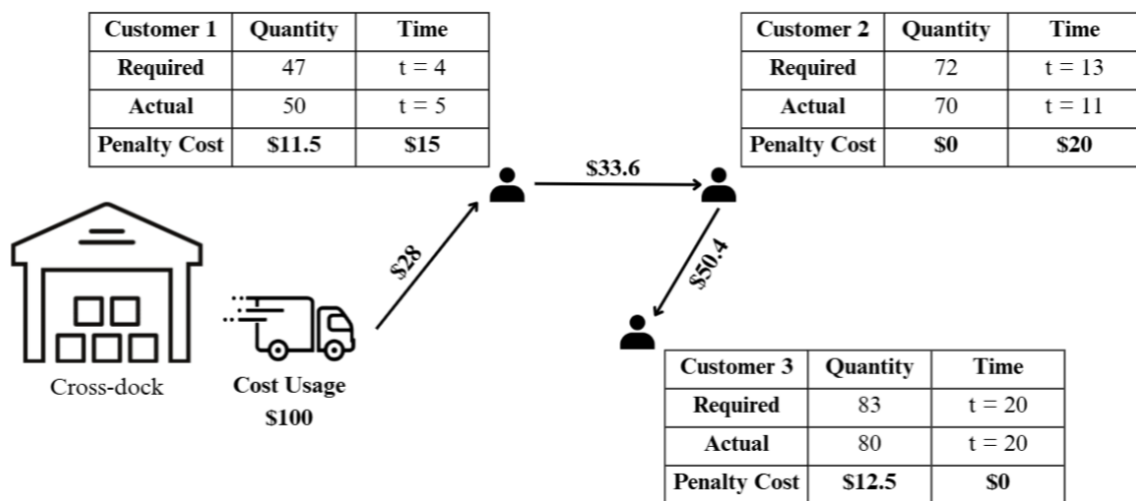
| Customer 1 | Quantity | Time |
|---|---|---|
| Required | 47 | t = 4 |
| Actual | 50 | t = 5 |
| Penalty Cost | $11.5 | $15 |

| Customer 2 | Quantity | Time |
|---|---|---|
| Required | 72 | t = 13 |
| Actual | 70 | t = 11 |
| Penalty Cost | $0 | $20 |

$33.6

$28

$50.4

Cross-dock

Cost Usage
$100

| Customer 3 | Quantity | Time |
|---|---|---|
| Required | 83 | t = 20 |
| Actual | 80 | t = 20 |
| Penalty Cost | $12.5 | $0 |